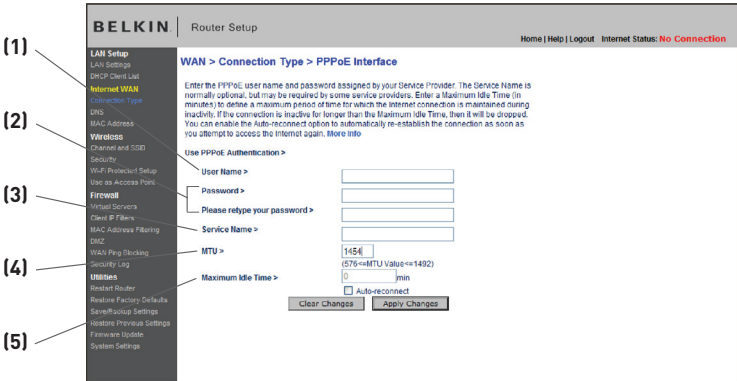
(1)
(2)
(3)
(4)
(5)

BELKIN | Router Setup

Home | Help | Logout   Internet Status: No Connection

LAN Setup
LAN Settings
DHCP Client List
Internet WAN
Connection Type
DNS
MAC Address
Wireless
Channel and SSID
Security
Wi-Fi Protected Setup
Use as Access Point
Firewall
Virtual Servers
Client IP Filters
MAC Address Filtering
DMZ
WAN Ping Blocking
Security Log
Utilities
Restart Router
Restore Factory Defaults
Save/Backup Settings
Restore Previous Settings
Firmware Update
System Settings

WAN > Connection Type > PPPoE Interface

Enter the PPPoE user name and password assigned by your Service Provider. The Service Name is normally optional, but may be required by some service providers. Enter a Maximum Idle Time (in minutes) to define a maximum period of time for which the Internet connection is maintained during inactivity. If the connection is inactive for longer than the Maximum Idle Time, then it will be dropped. You can enable the Auto-reconnect option to automatically re-establish the connection as soon as you attempt to access the Internet again. More Info

Use PPPoE Authentication >

User Name >
Password >
Please retype your password >
Service Name >
MTU > 1454
(576<=MTU Value<=1492)
Maximum Idle Time > 0 min
Auto-reconnect
Clear Changes   Apply Changes